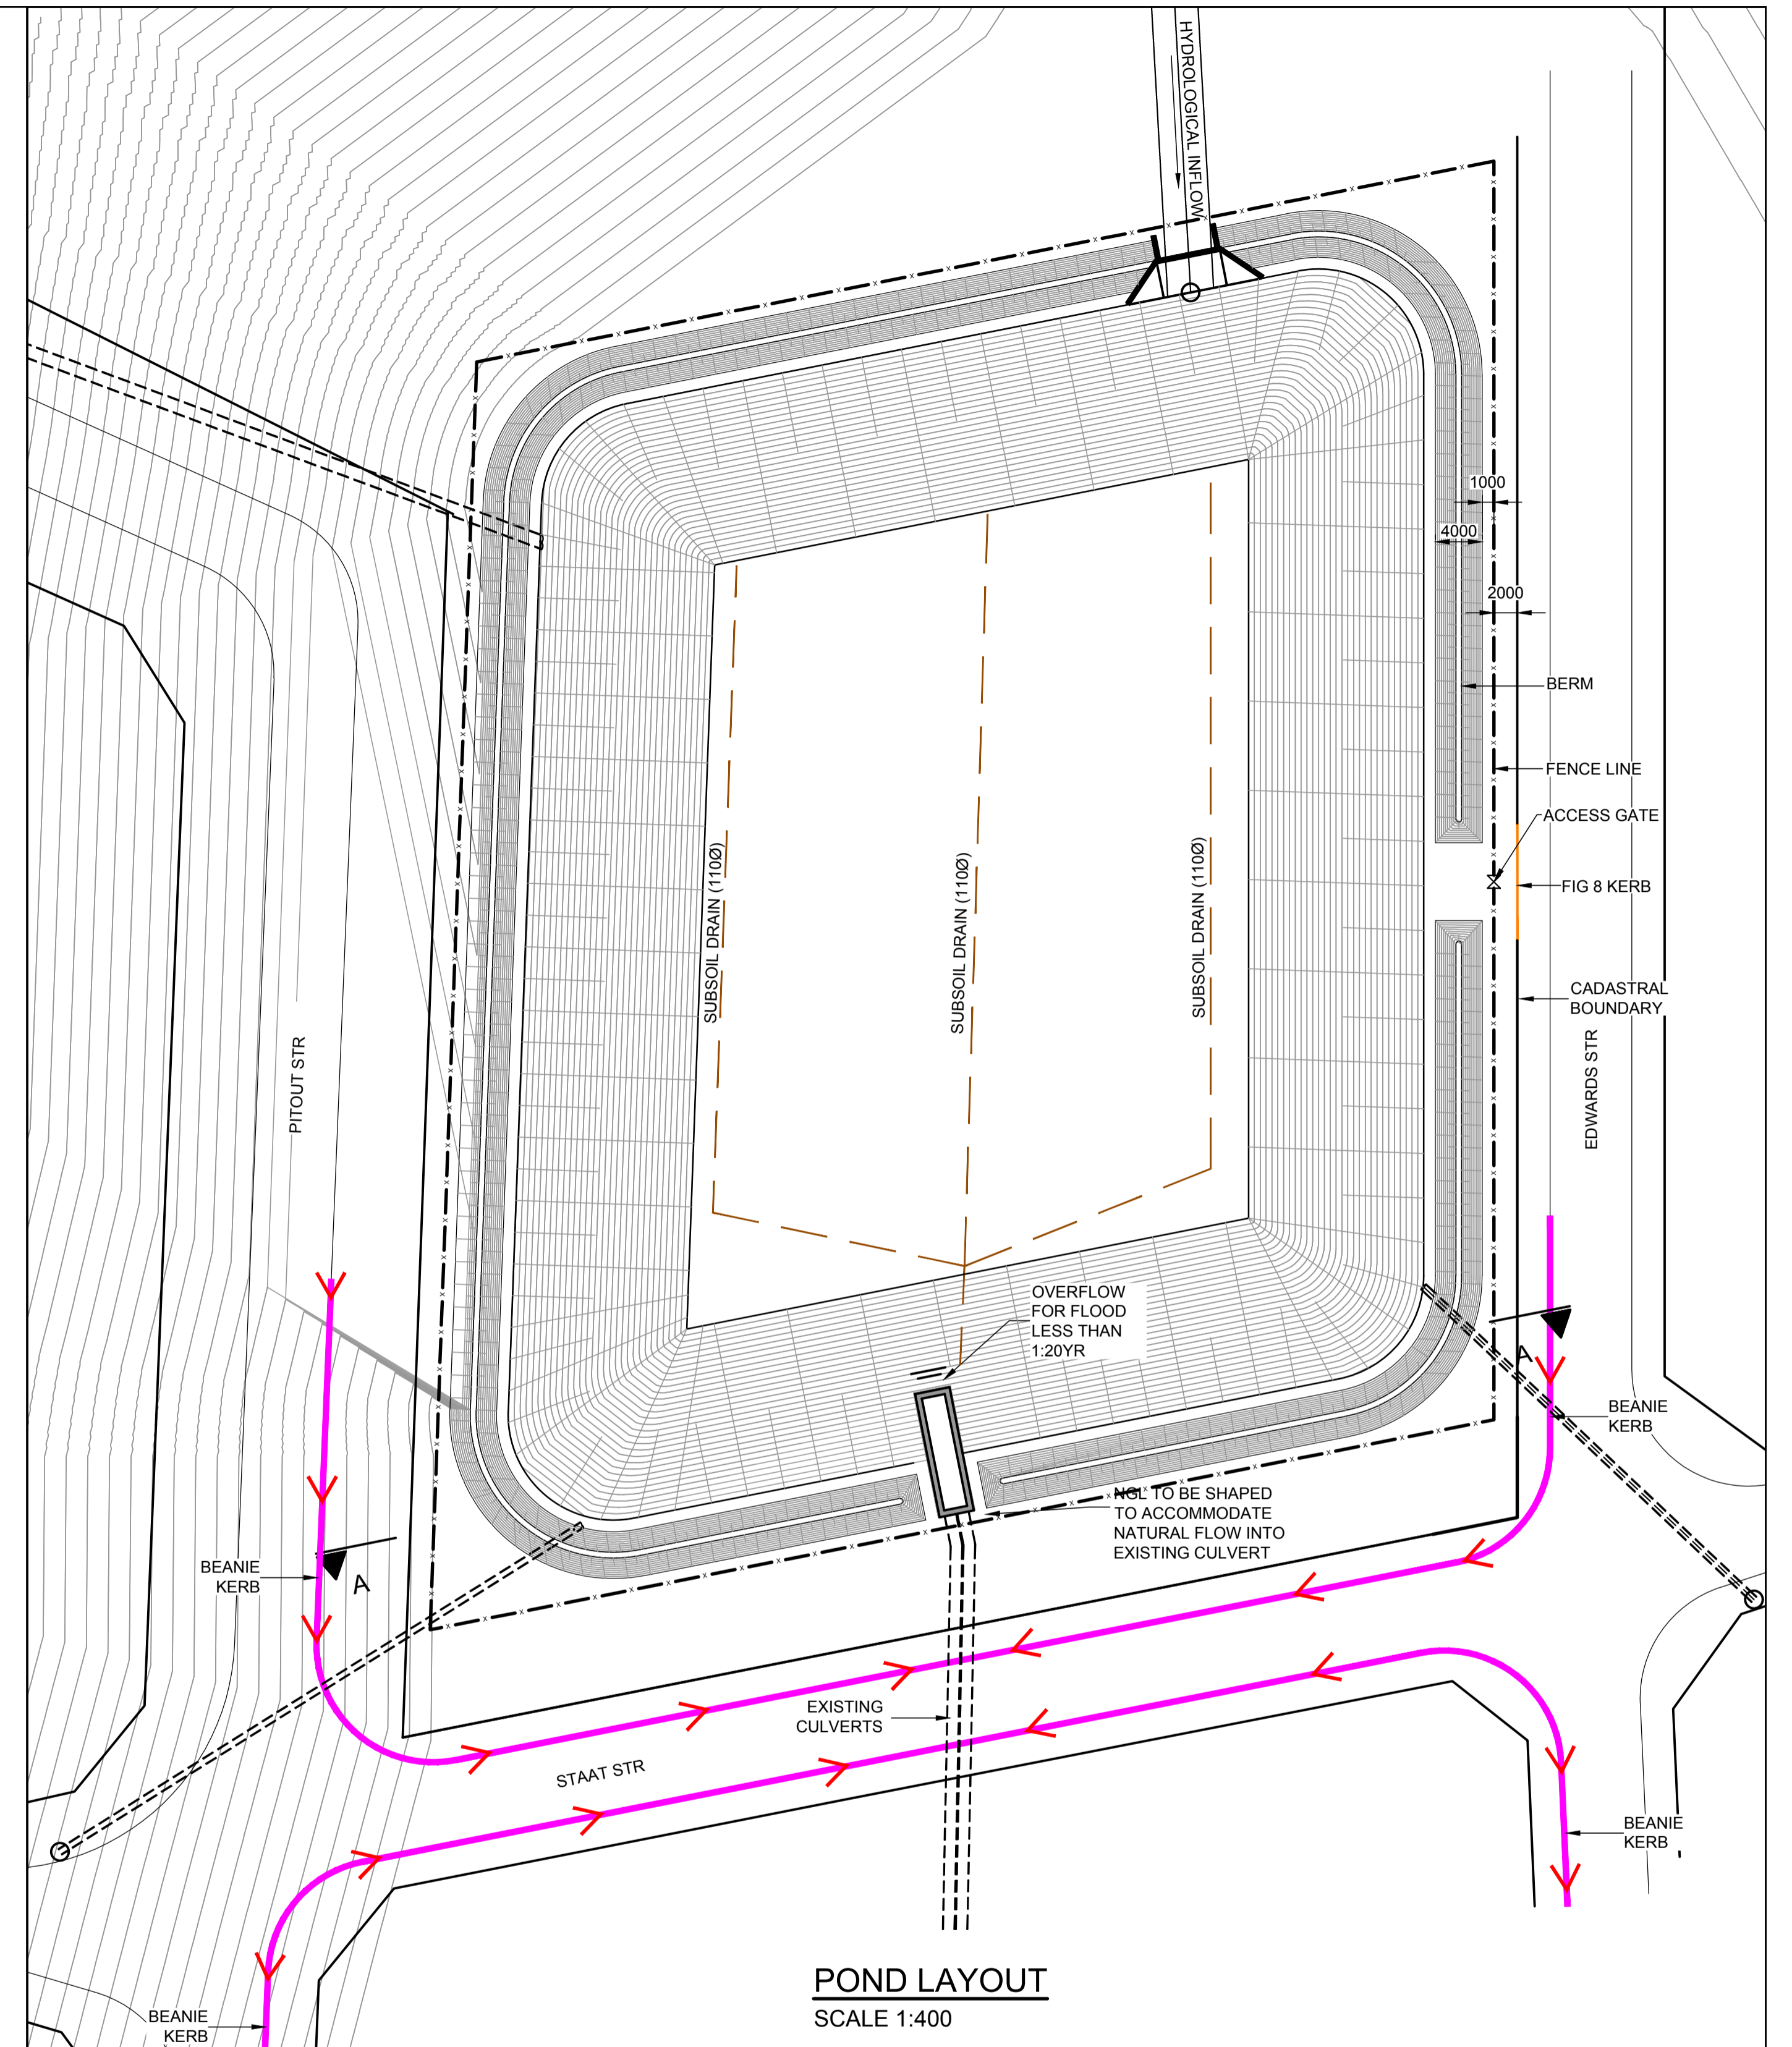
HYDROLOGICAL INFLOW

1000

4000

2000

BERM

FENCE LINE

ACCESS GATE

FIG 8 KERB

CADASTRAL BOUNDARY

EDWARDS STR

SUBSOIL DRAIN (110Ø)

SUBSOIL DRAIN (110Ø)

SUBSOIL DRAIN (110Ø)

PITOUT STR

OVERFLOW FOR FLOOD LESS THAN 1:20YR

A

BEANIE KERB

BEANIE KERB

A

NGL TO BE SHAPED TO ACCOMMODATE NATURAL FLOW INTO EXISTING CULVERT

EXISTING CULVERTS

STAAT STR

BEANIE KERB

BEANIE KERB

POND LAYOUT
SCALE 1:400